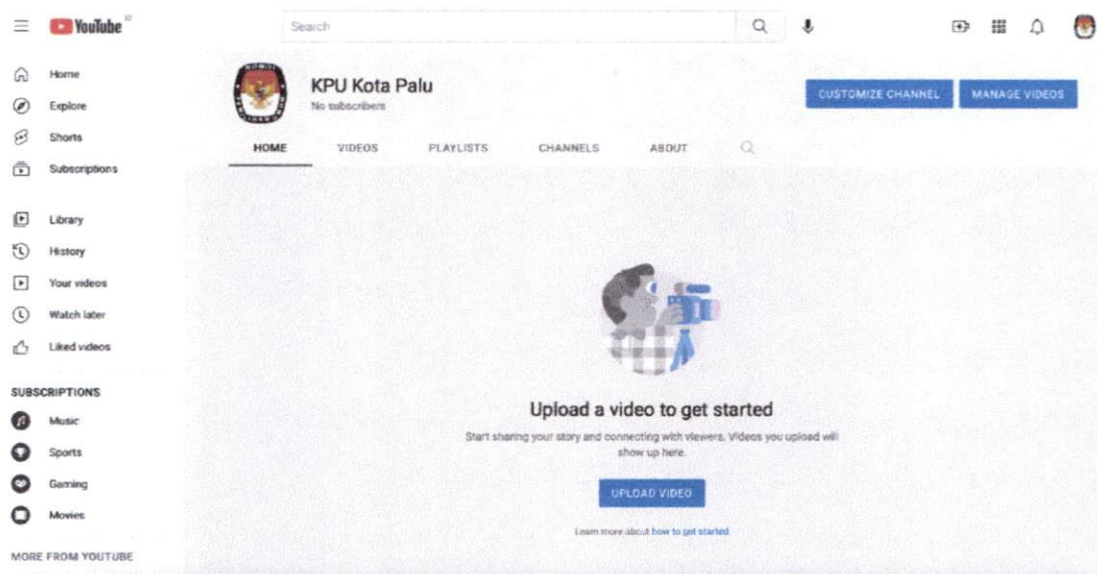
YouTube ID

Search

Home
Explore
Shorts
Subscriptions

Library
History
Your videos
Watch later
Liked videos

SUBSCRIPTIONS
Music
Sports
Gaming
Movies

MORE FROM YOUTUBE

KPU Kota Palu
No subscribers

CUSTOMIZE CHANNEL
MANAGE VIDEOS

HOME
VIDEOS
PLAYLISTS
CHANNELS
ABOUT

Upload a video to get started

Start sharing your story and connecting with viewers. Videos you upload will show up here.

UPLOAD VIDEO

Learn more about how to get started